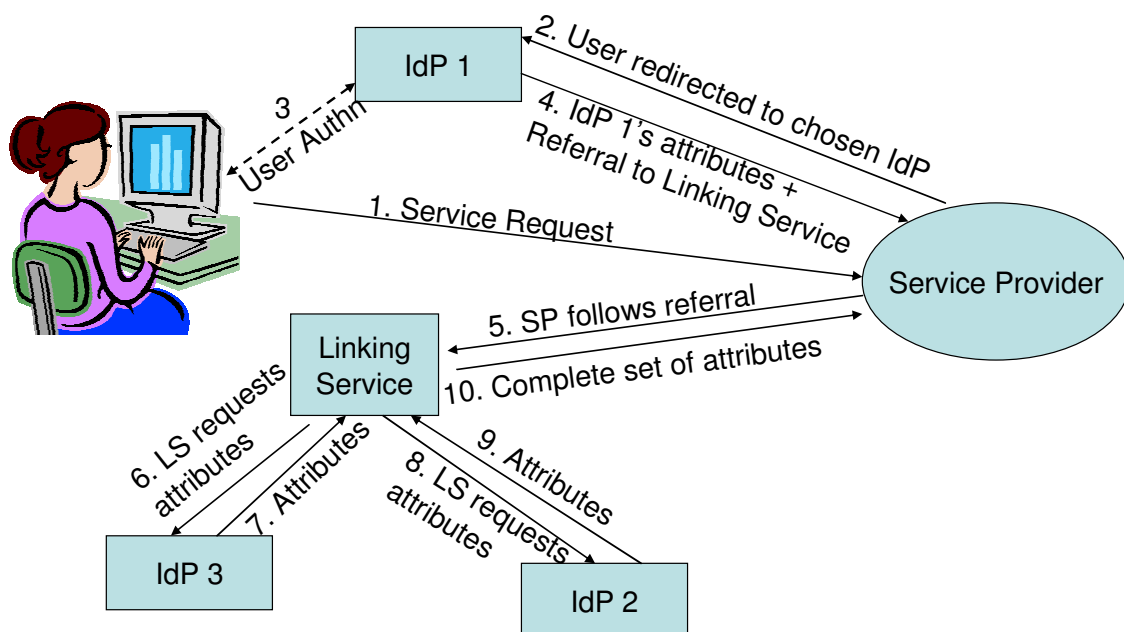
IdP 1

2. User redirected to chosen IdP

3
User Authn

4. IdP 1's attributes +
Referral to Linking Service

1. Service Request

Service Provider

5. SP follows referral

Linking Service

10. Complete set of attributes

6. LS requests attributes

7. Attributes

8. LS requests attributes

9. Attributes

IdP 3

IdP 2